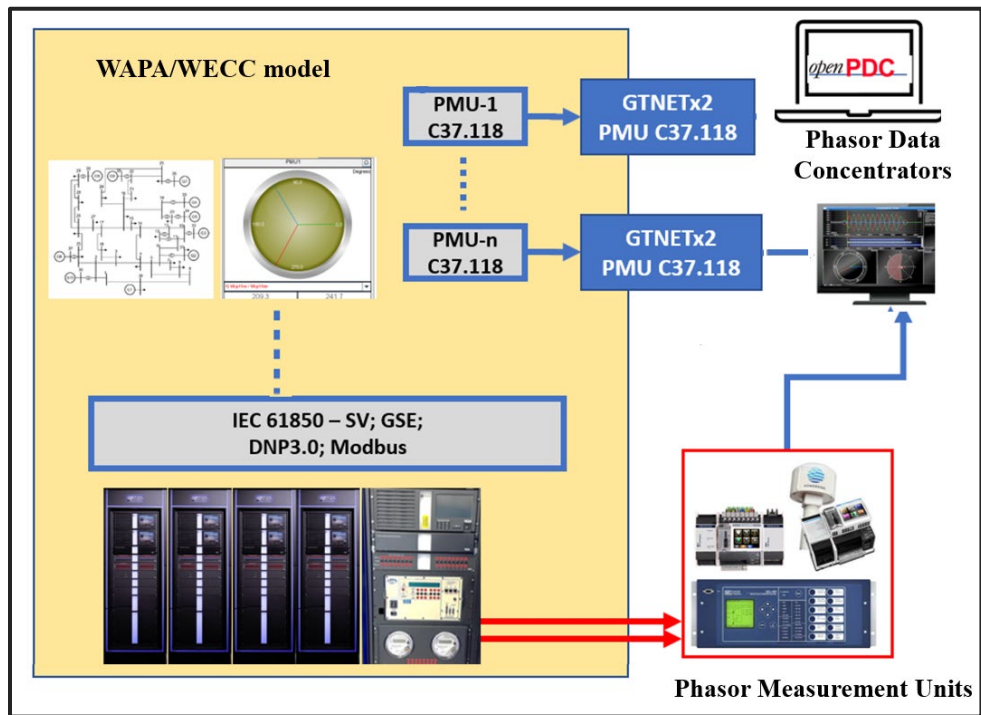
WAPA/WECC model

PMU-1
C37.118

GTNETx2
PMU C37.118

openPDC

Phasor Data Concentrators

PMU1

Degrees

PMU-n
C37.118

GTNETx2
PMU C37.118

209.3

241.7

IEC 61850 – SV; GSE;
DNP3.0; Modbus

Phasor Measurement Units